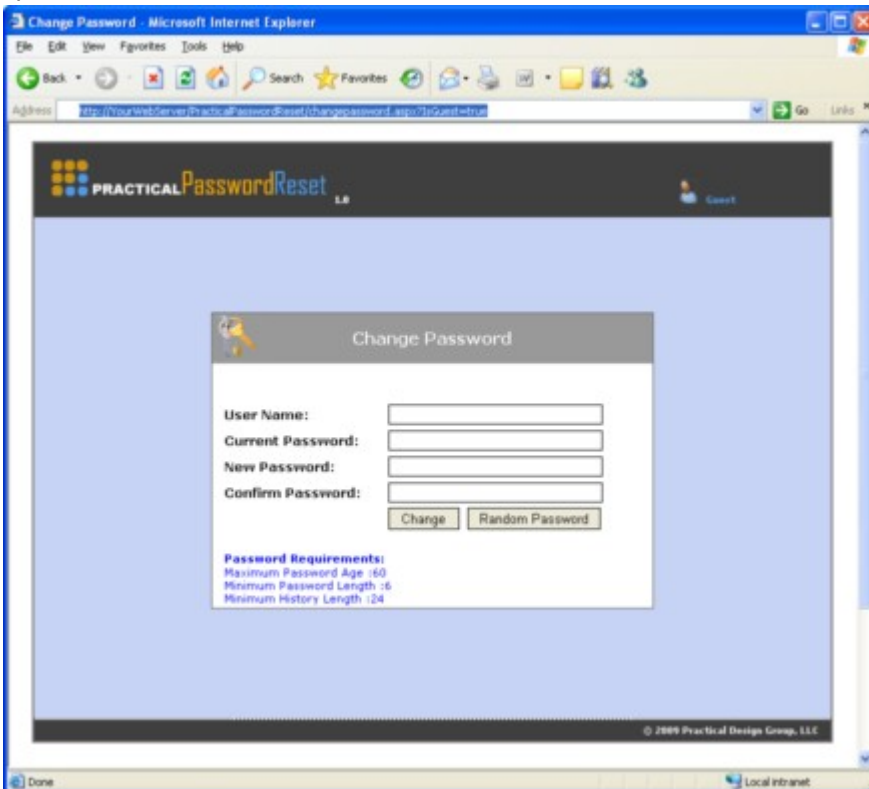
Change Password - Microsoft Internet Explorer

File Edit View Favorites Tools Help

Back Search Favorites

Address http://YourWebServer/PracticalPasswordReset/changepassword.aspx?IsGuest=true Go Links

PRACTICALPasswordReset 1.0

Guest

Change Password

User Name:

Current Password:

New Password:

Confirm Password:

Change Random Password

Password Requirements:
Maximum Password Age :60
Minimum Password Length :6
Minimum History Length :24

© 2009 Practical Design Group, LLC

Done

Local intranet